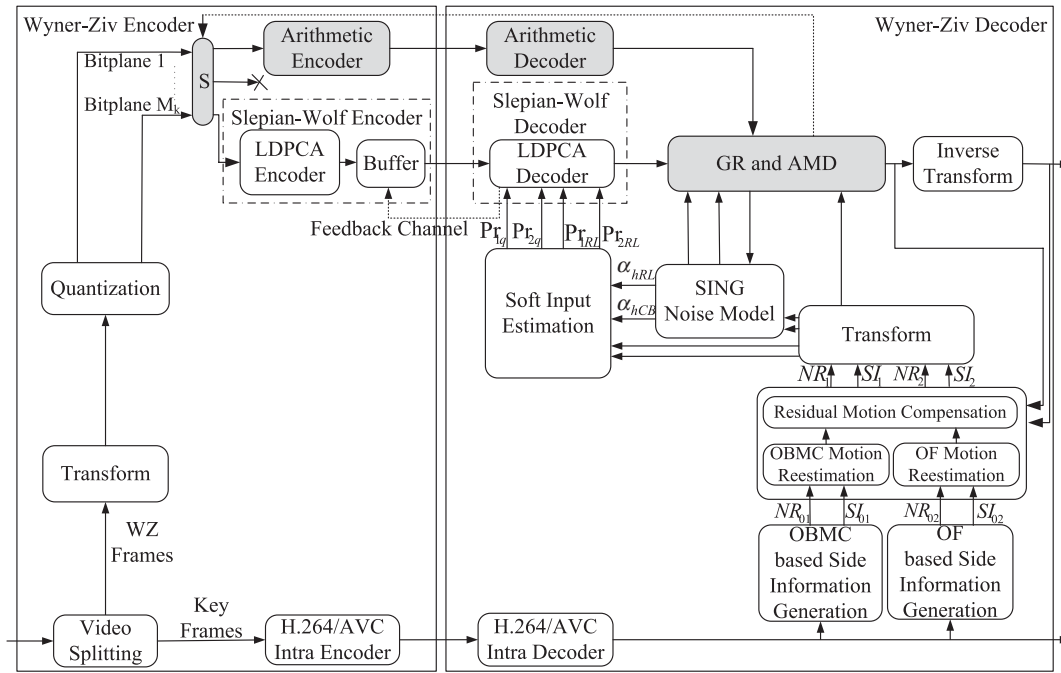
Wyner-Ziv Encoder

Arithmetic Encoder

Bitplane 1

S

Bitplane $M_k$

Slepian-Wolf Encoder

LDPCA Encoder

Buffer

Quantization

Transform

WZ Frames

Key Frames

Video Splitting

H.264/AVC Intra Encoder

Wyner-Ziv Decoder

Arithmetic Decoder

Slepian-Wolf Decoder

LDPCA Decoder

GR and AMD

Inverse Transform

Feedback Channel

$Pr_{1q}$ $Pr_{2q}$ $Pr_{1RL}$ $Pr_{2RL}$

$\alpha_{hRL}$

$\alpha_{hCB}$

Soft Input Estimation

SING Noise Model

Transform

$NR_1$ $SI_1$ $NR_2$ $SI_2$

Residual Motion Compensation

OBMC Motion Reestimation

OF Motion Reestimation

$NR_{01}$ $SI_{01}$ $NR_{02}$ $SI_{02}$

OBMC based Side Information Generation

OF based Side Information Generation

H.264/AVC Intra Decoder